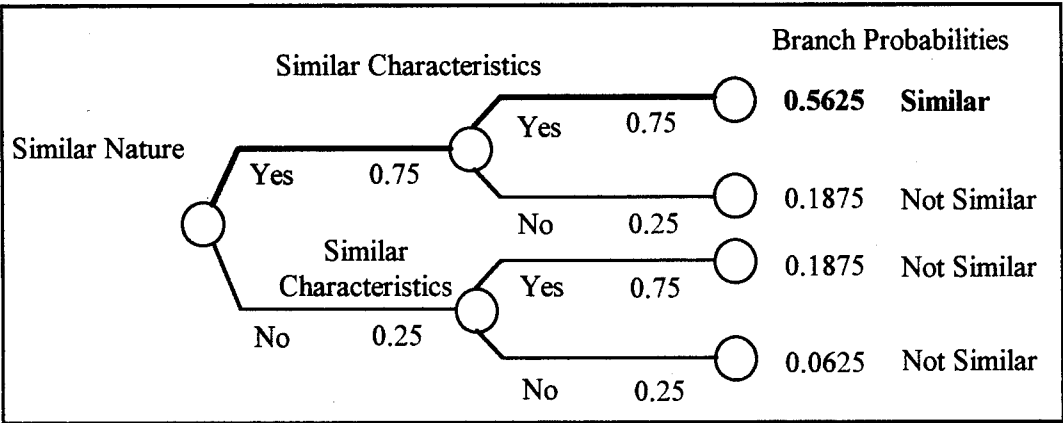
Branch Probabilities

Similar Characteristics

Similar Nature

Yes 0.75

Yes 0.75

0.5625 Similar

No 0.25

0.1875 Not Similar

Similar Characteristics

Yes 0.75

0.1875 Not Similar

No 0.25

No 0.25

0.0625 Not Similar